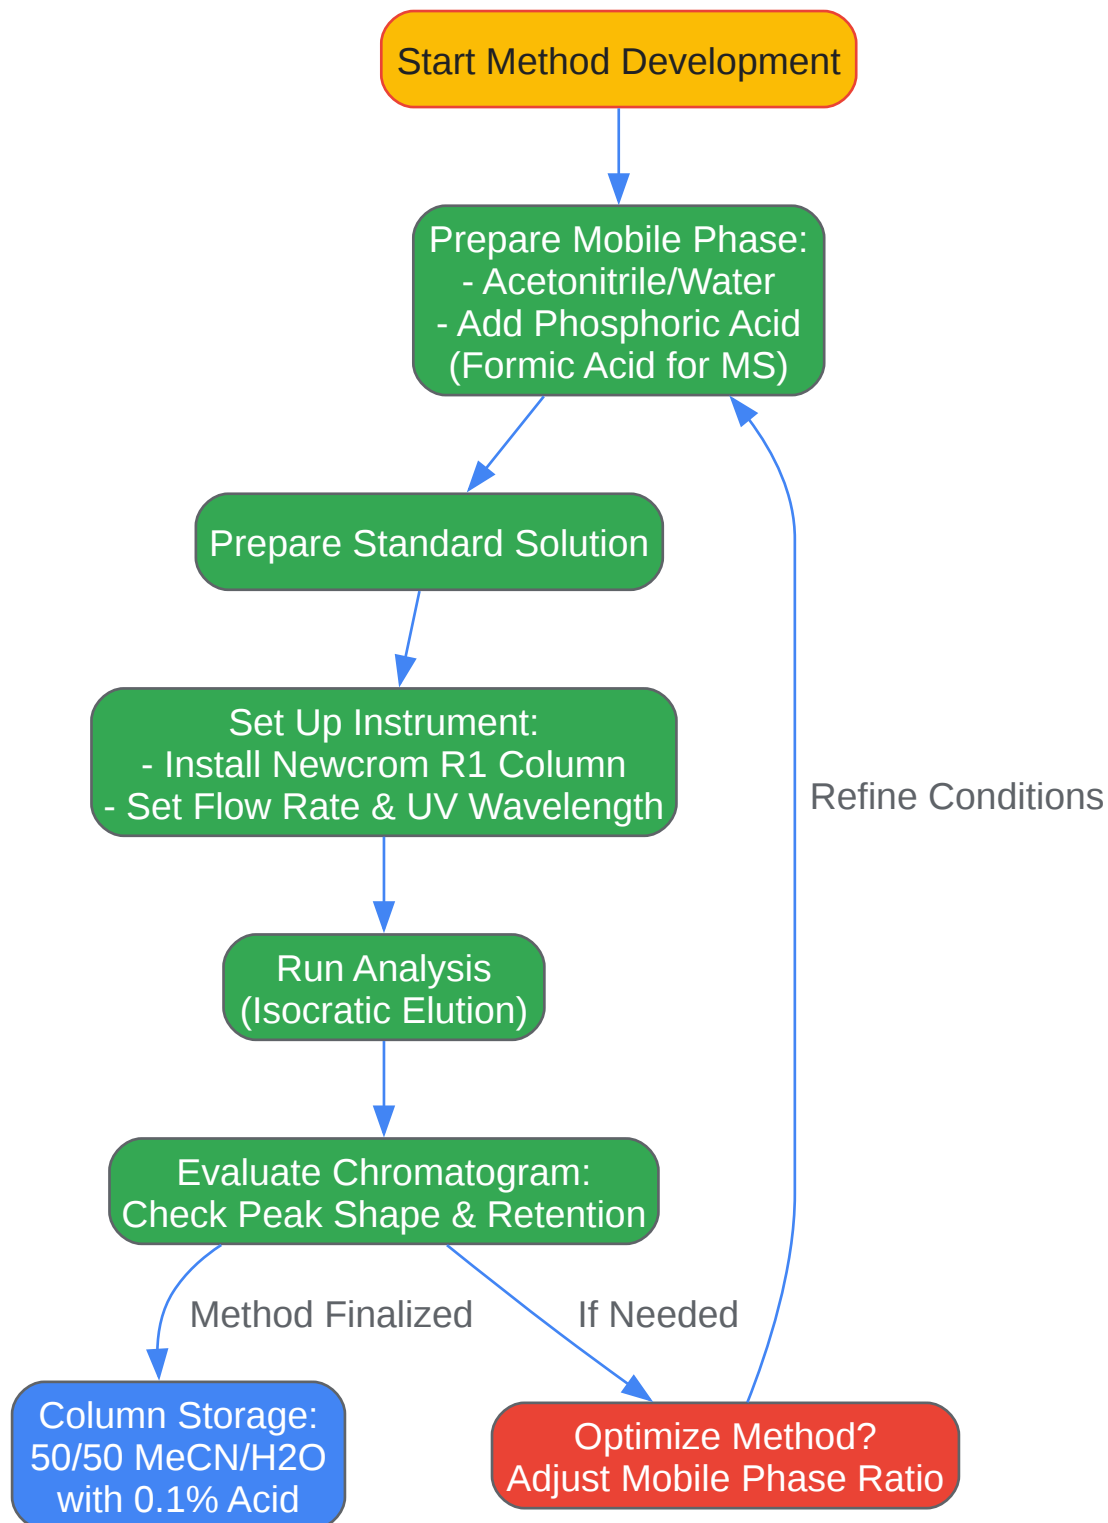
Start Method Development

Prepare Mobile Phase:
- Acetonitrile/Water
- Add Phosphoric Acid
(Formic Acid for MS)

Prepare Standard Solution

Set Up Instrument:
- Install Newcrom R1 Column
- Set Flow Rate & UV Wavelength

Run Analysis
(Isocratic Elution)

Evaluate Chromatogram:
Check Peak Shape & Retention

Method Finalized

If Needed

Refine Conditions

Column Storage:
50/50 MeCN/H2O
with 0.1% Acid

Optimize Method?
Adjust Mobile Phase Ratio